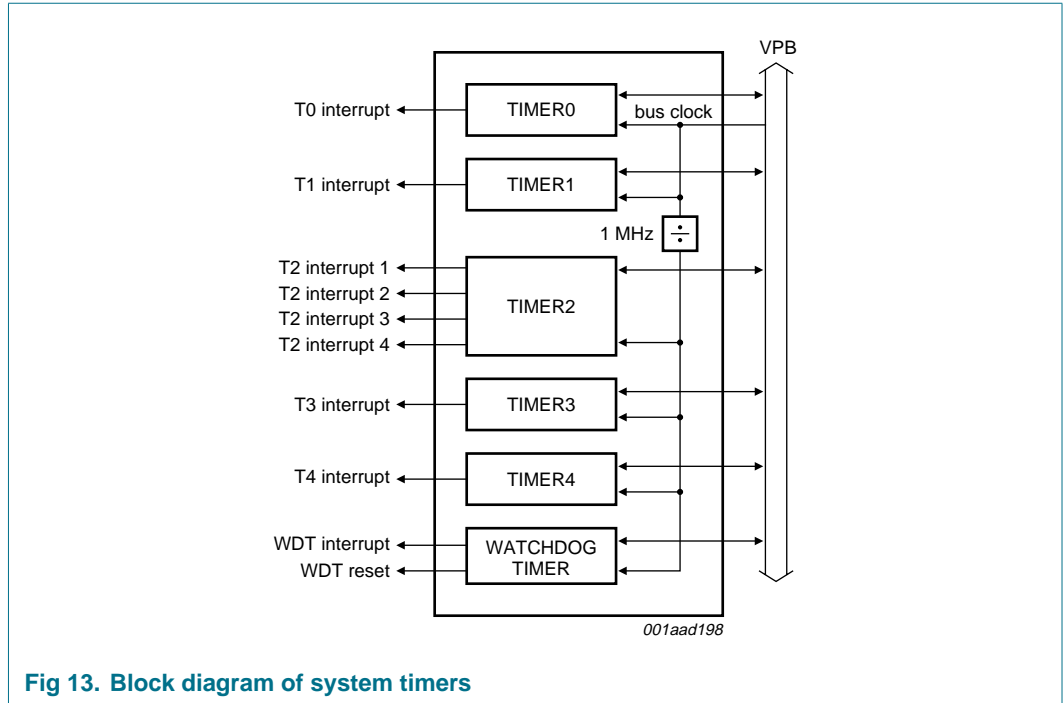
VPB

T0 interrupt
TIMER0
bus clock

T1 interrupt
TIMER1

1 MHz $\div$

T2 interrupt 1
T2 interrupt 2
T2 interrupt 3
T2 interrupt 4
TIMER2

T3 interrupt
TIMER3

T4 interrupt
TIMER4

WDT interrupt
WDT reset
WATCHDOG TIMER

001aad198

Fig 13. Block diagram of system timers